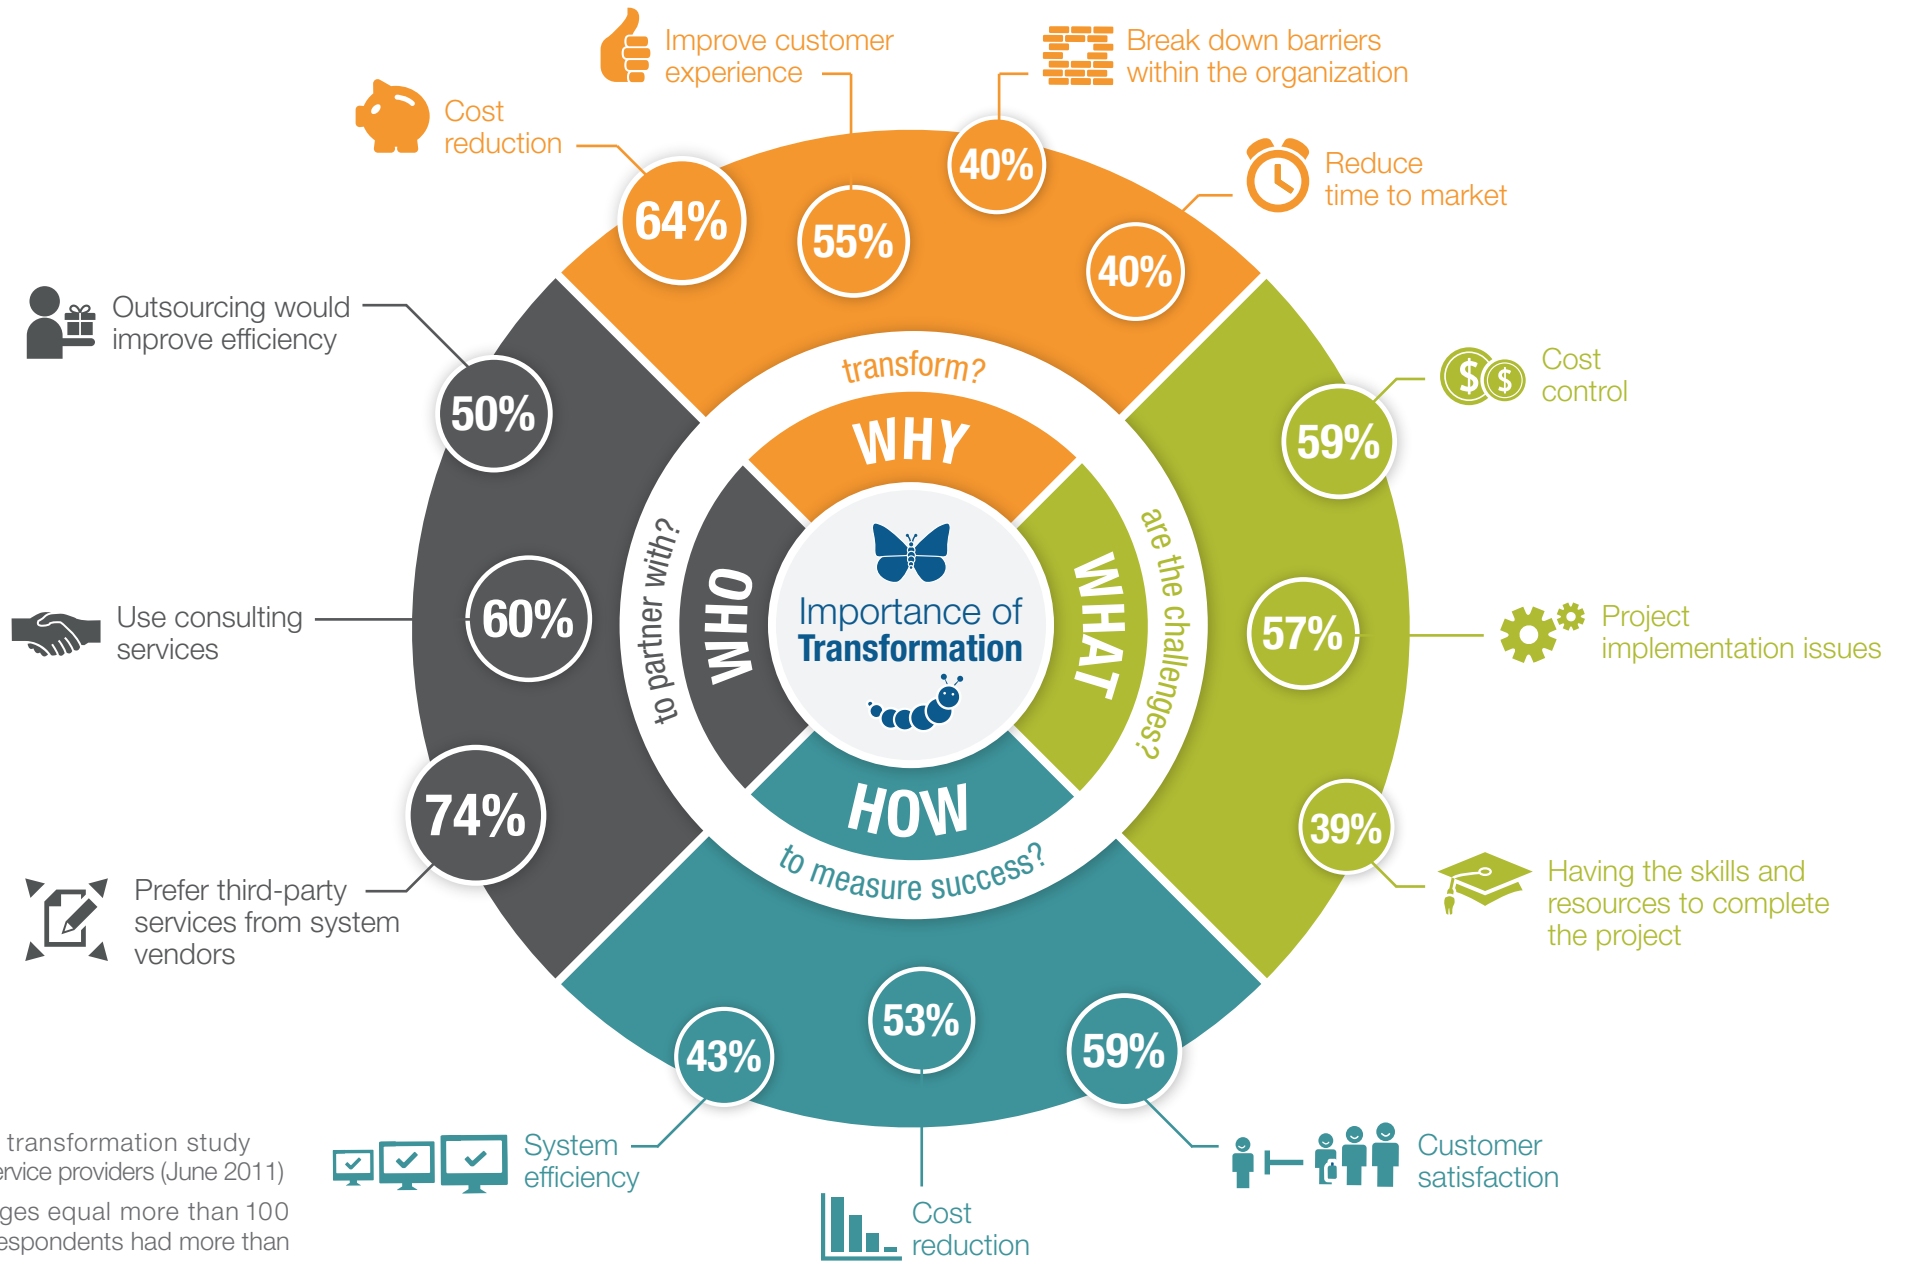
Improve customer experience

Break down barriers within the organization

Cost reduction

Reduce time to market

64%

55%

40%

40%

Outsourcing would improve efficiency

transform?

WHY

Cost control

50%

59%

to partner with?

WHO

Importance of Transformation

WHAT

are the challenges?

Use consulting services

60%

57%

Project implementation issues

HOW

74%

to measure success?

39%

Prefer third-party services from system vendors

Having the skills and resources to complete the project

53%

43%

59%

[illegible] transformation study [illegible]ervice providers (June 2011)

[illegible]ges equal more than 100 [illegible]espondents had more than

System efficiency

Customer satisfaction

Cost reduction